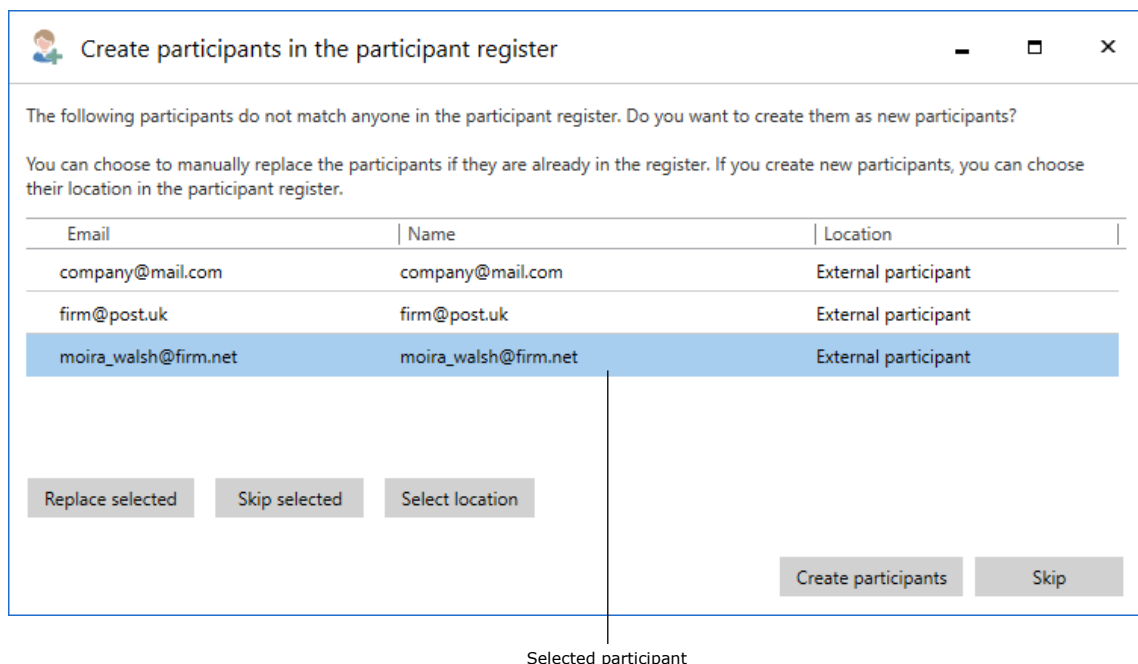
Create participants in the participant register

The following participants do not match anyone in the participant register. Do you want to create them as new participants?

You can choose to manually replace the participants if they are already in the register. If you create new participants, you can choose their location in the participant register.

| Email | Name | Location |
|---|---|---|
| company@mail.com | company@mail.com | External participant |
| firm@post.uk | firm@post.uk | External participant |
| moira_walsh@firm.net | moira_walsh@firm.net | External participant |

Replace selected

Skip selected

Select location

Create participants

Skip

Selected participant